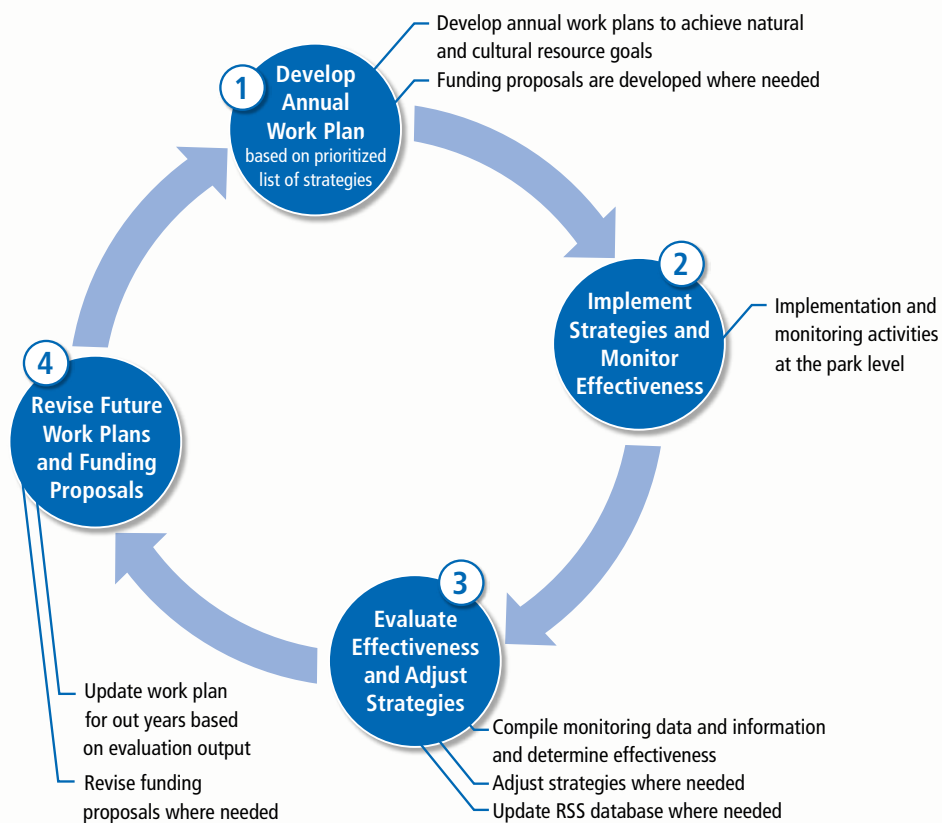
1
Develop Annual Work Plan
based on prioritized list of strategies

Develop annual work plans to achieve natural and cultural resource goals
Funding proposals are developed where needed

2
Implement Strategies and Monitor Effectiveness

Implementation and monitoring activities at the park level

3
Evaluate Effectiveness and Adjust Strategies

Compile monitoring data and information and determine effectiveness
Adjust strategies where needed
Update RSS database where needed

4
Revise Future Work Plans and Funding Proposals

Update work plan for out years based on evaluation output
Revise funding proposals where needed